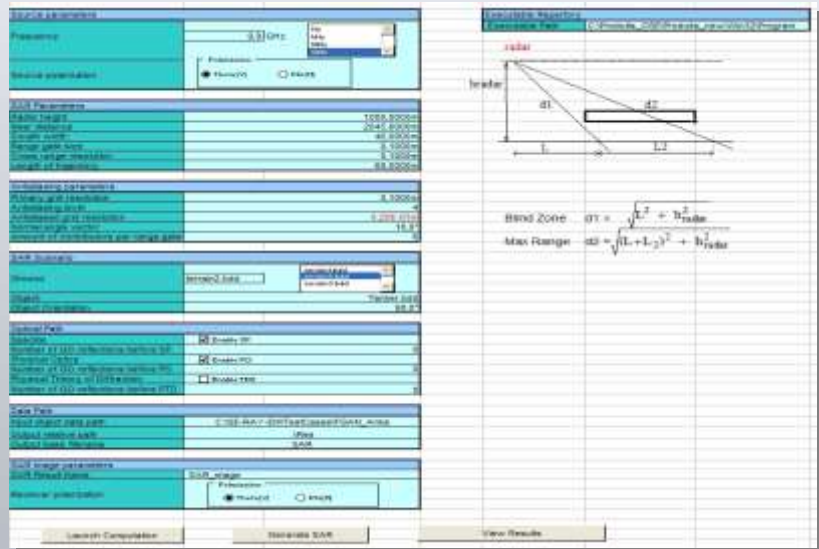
Source parameters

Frequency | 3.33 GHz

Source polarization | Polarization | Phi/H | Theta/V

SAR Parameters

Radar height | 1000.0000m
Near distance | 2645.0000m
Swath width | 40.0000m
Range gate size | 0.1000m
Cross range resolution | 0.1000m
Length of trajectory | 60.0000m

Antialiasing parameters

Primary grid resolution | 0.1000m
Antialiasing factor | 4
Antialiased grid resolution | 0.025 m
Normal angle vector | 15.0
Amount of contributions per range gate | 0

SAR Scenario

Scenario | terrain2.bsc

Object | Tanker.bsd
Object Orientation | 90.0

Optical Path

Specular | Enable SP
Number of GO reflections before SP | 0
Physical Optics | Enable PO
Number of GO reflections before PO | 0
Physical Theory of Diffraction | Enable PTD
Number of GO reflections before PTD | 0

Data Path

Input object data path | C:\SE-RAY-EM\Tests\Cases\FGAN_Area
Output relative path | \Res
Output base filename | SAR

SAR Image parameters

SAR Result Name | SAR_image

Receiver polarization | Polarization | Theta/V | Phi/H

Executable Repertory
Executable Path | C:\Products_2006\Products_new\Win32\Program

radar
hradar
d1
d2
L
L2

Blind Zone $d1 = \sqrt{L^2 + h_{radar}^2}$
Max Range $d2 = \sqrt{(L+L_2)^2 + h_{radar}^2}$

Launch Computation | Generate SAR | View Results